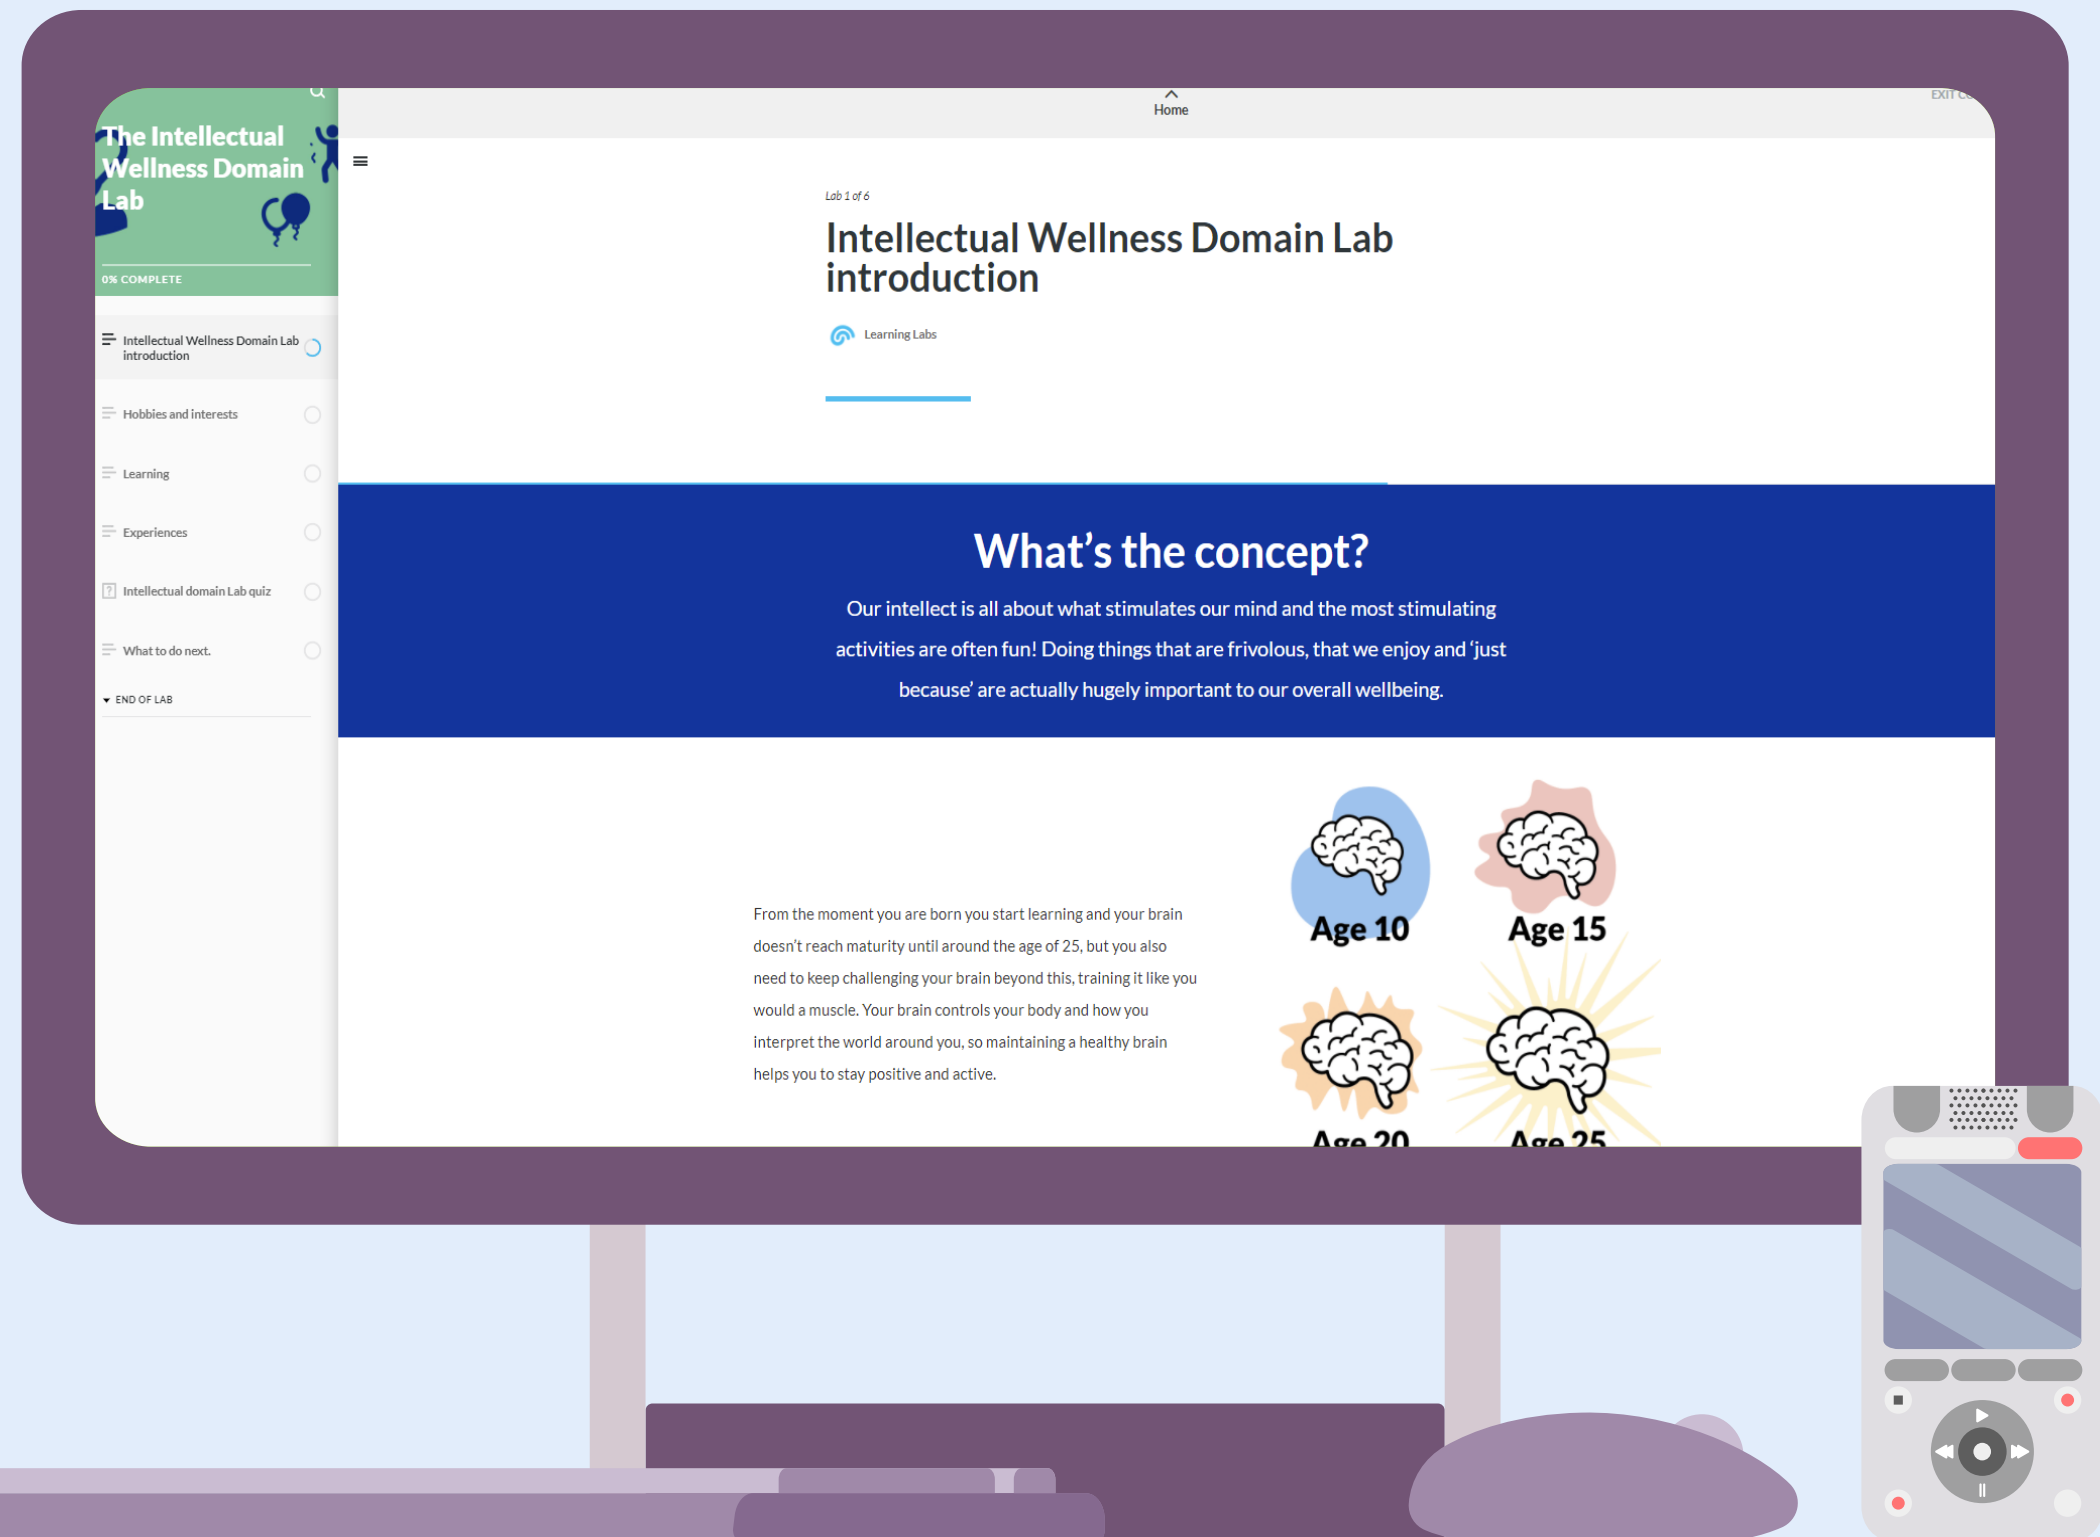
The Intellectual Wellness Domain Lab

0% COMPLETE

Intellectual Wellness Domain Lab introduction

Hobbies and interests

Learning

Experiences

Intellectual domain Lab quiz

What to do next.

END OF LAB

Home

EXIT C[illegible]

Lab 1 of 6

Intellectual Wellness Domain Lab introduction

Learning Labs

What's the concept?

Our intellect is all about what stimulates our mind and the most stimulating activities are often fun! Doing things that are frivolous, that we enjoy and 'just because' are actually hugely important to our overall wellbeing.

From the moment you are born you start learning and your brain doesn't reach maturity until around the age of 25, but you also need to keep challenging your brain beyond this, training it like you would a muscle. Your brain controls your body and how you interpret the world around you, so maintaining a healthy brain helps you to stay positive and active.

Age 10

Age 15

Age 20

Age 25